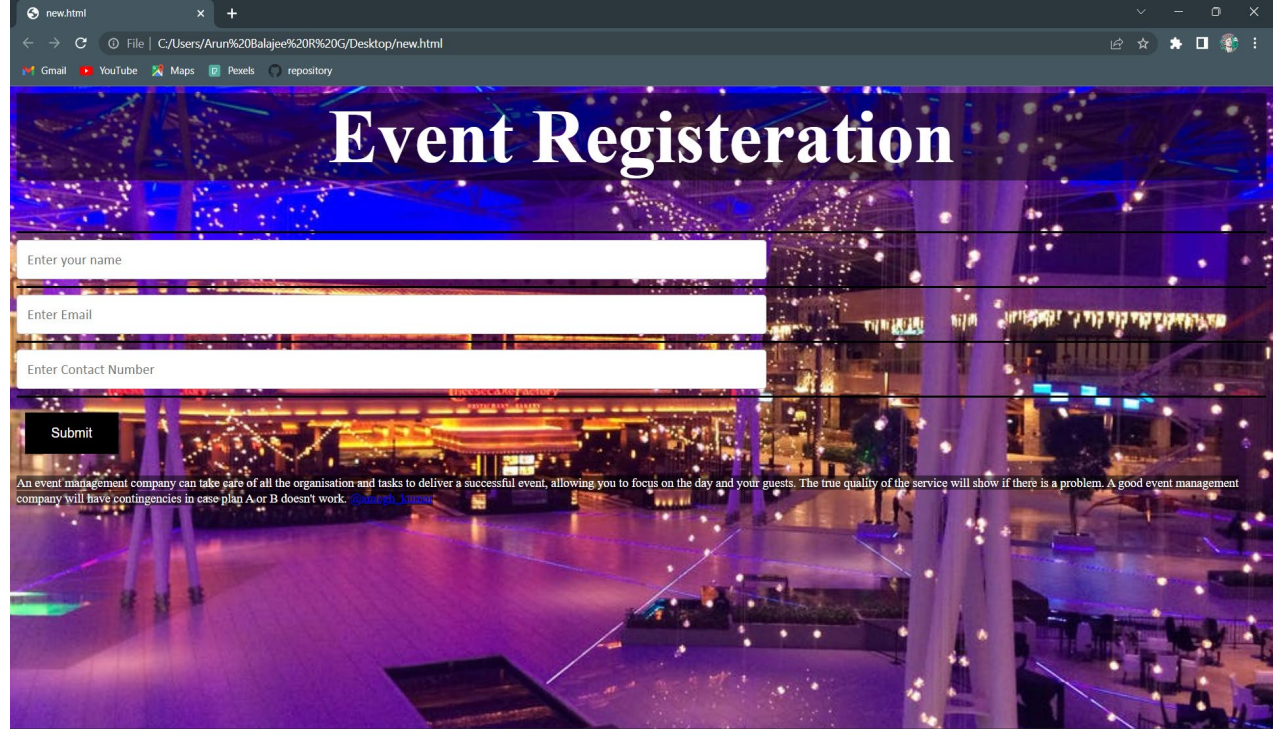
new.html

File | C:/Users/Arun%20Balajee%20R%20G/Desktop/new.html

Gmail YouTube Maps Pexels repository

Event Registeration

Enter your name

Enter Email

Enter Contact Number

Submit

An event management company can take care of all the organisation and tasks to deliver a successful event, allowing you to focus on the day and your guests. The true quality of the service will show if there is a problem. A good event management company will have contingencies in case plan A or B doesn't work. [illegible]